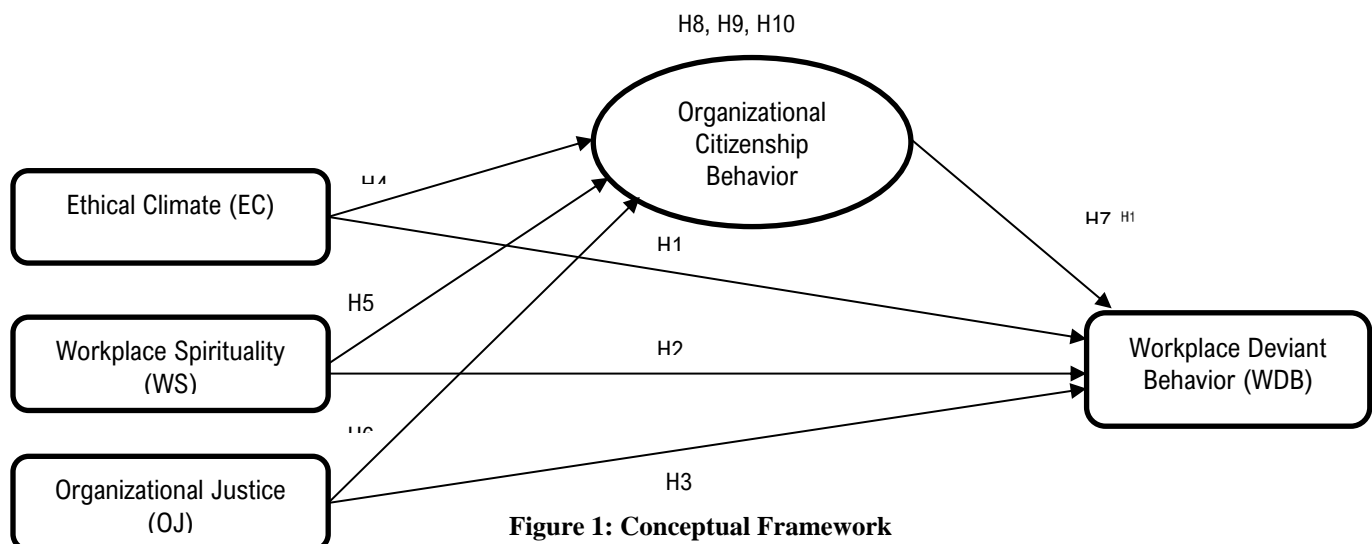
H8, H9, H10

Organizational Citizenship Behavior

Ethical Climate (EC)

H4

H7 H1

H1

H5

Workplace Spirituality (WS)

H2

Workplace Deviant Behavior (WDB)

H6

Organizational Justice (OJ)

H3

**Figure 1: Conceptual Framework**